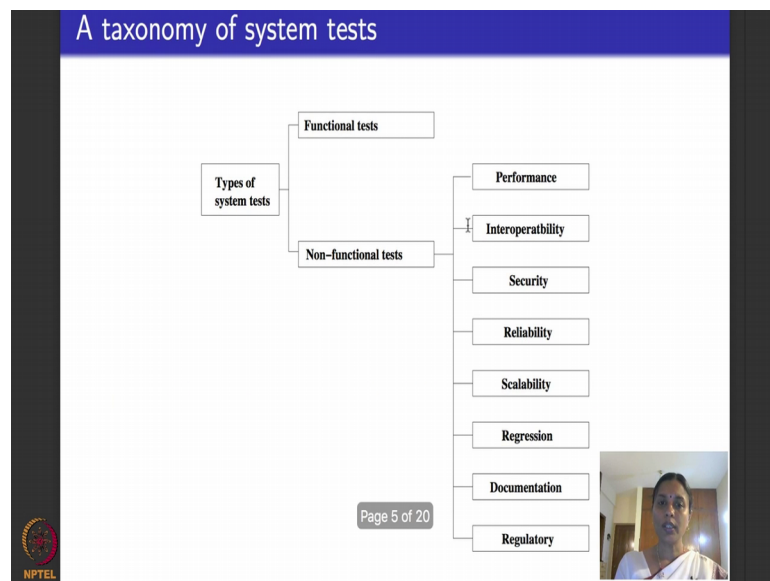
A taxonomy of system tests

Types of system tests

Functional tests

Non-functional tests

Performance

Interoperatbility

Security

Reliability

Scalability

Regression

Documentation

Regulatory

Page 5 of 20

NPTEL